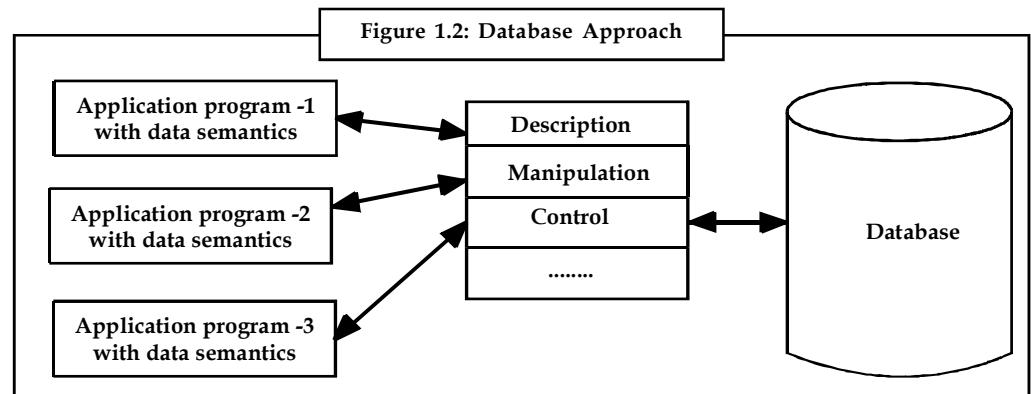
Figure 1.2: Database Approach

Application program -1 with data semantics

Application program -2 with data semantics

Application program -3 with data semantics

Description

Manipulation

Control

........

Database